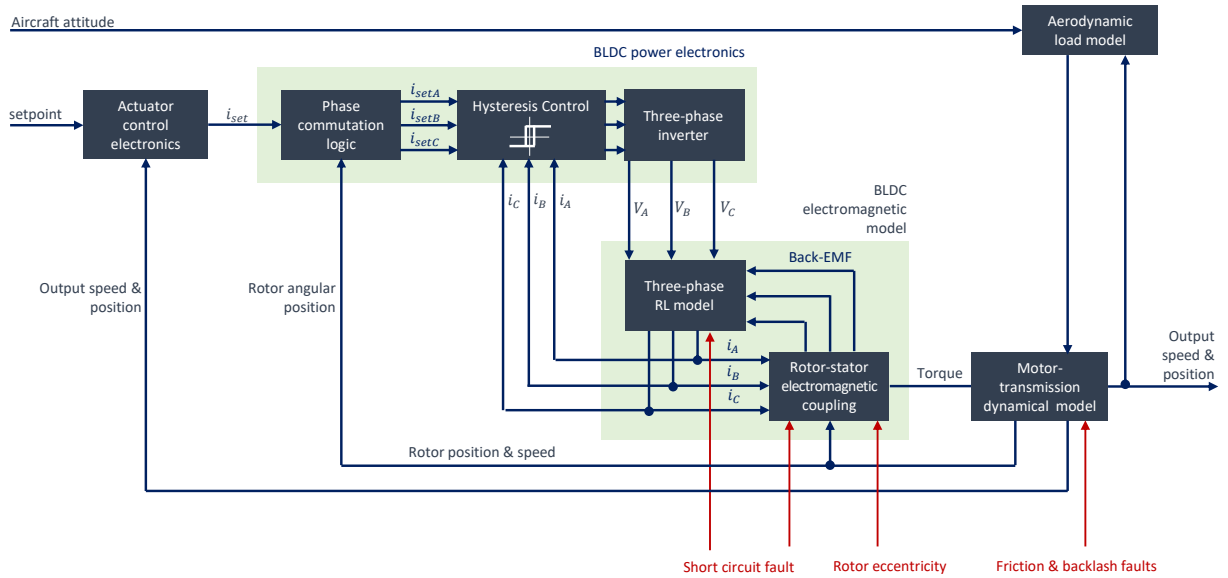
Aircraft attitude

Aerodynamic load model

BLDC power electronics

setpoint

Actuator control electronics

$i_{set}$

Phase commutation logic

$i_{setA}$

$i_{setB}$

$i_{setC}$

Hysteresis Control

Three-phase inverter

$i_C$ $i_B$ $i_A$

$V_A$ $V_B$ $V_C$

BLDC electromagnetic model

Back-EMF

Three-phase RL model

Output speed & position

Rotor angular position

$i_A$

$i_B$

$i_C$

Rotor-stator electromagnetic coupling

Torque

Motor-transmission dynamical model

Output speed & position

Rotor position & speed

Short circuit fault

Rotor eccentricity

Friction & backlash faults